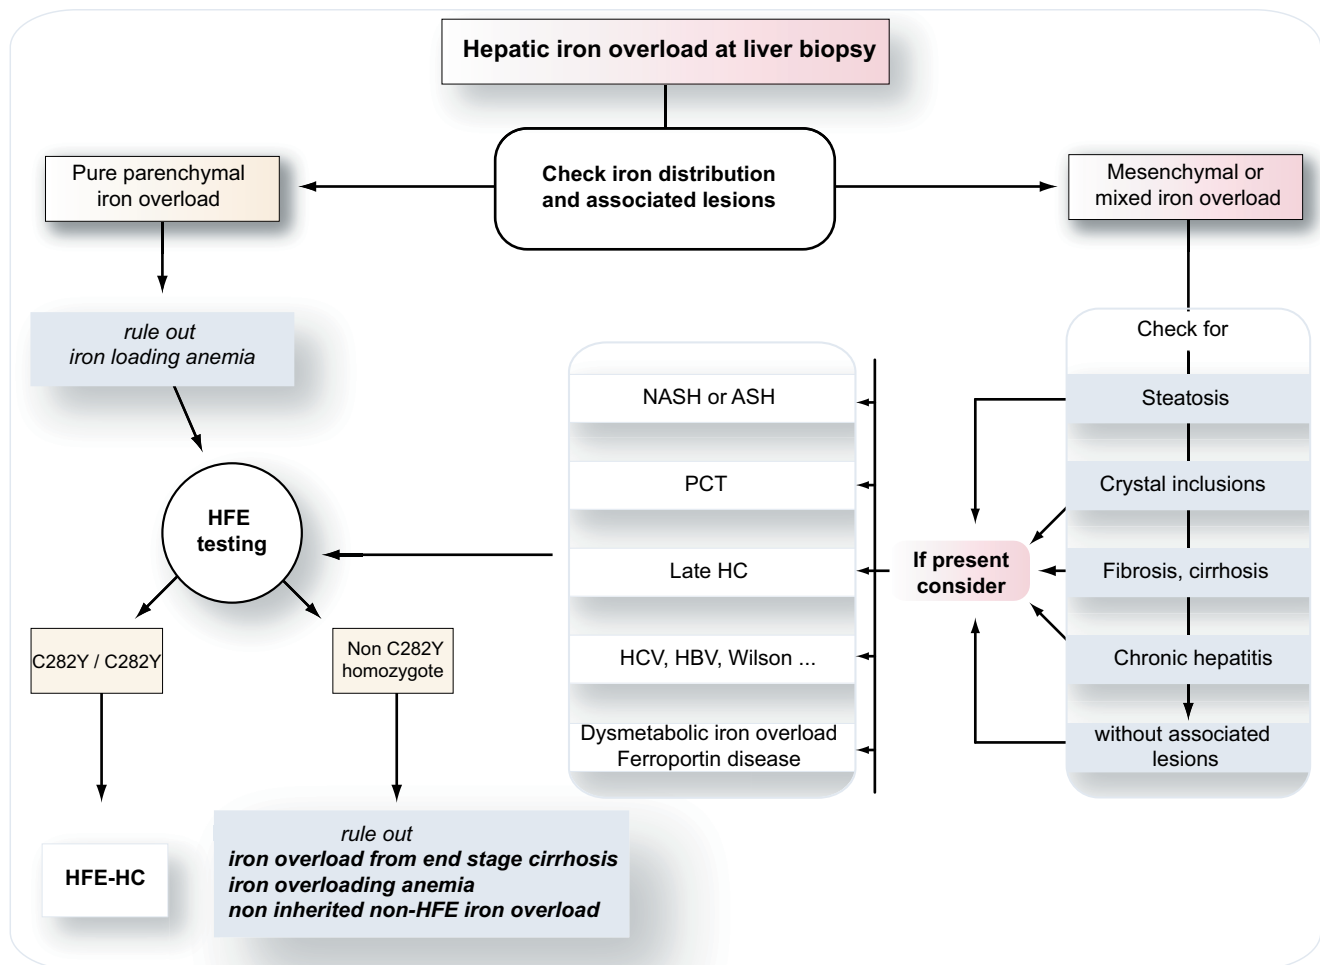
Hepatic iron overload at liver biopsy

Check iron distribution and associated lesions

Pure parenchymal iron overload

Mesenchymal or mixed iron overload

*rule out iron loading anemia*

HFE testing

C282Y / C282Y

Non C282Y homozygote

HFE-HC

*rule out*
***iron overload from end stage cirrhosis***
***iron overloading anemia***
***non inherited non-HFE iron overload***

NASH or ASH

PCT

Late HC

HCV, HBV, Wilson ...

Dysmetabolic iron overload
Ferroportin disease

If present consider

Check for

Steatosis

Crystal inclusions

Fibrosis, cirrhosis

Chronic hepatitis

without associated lesions